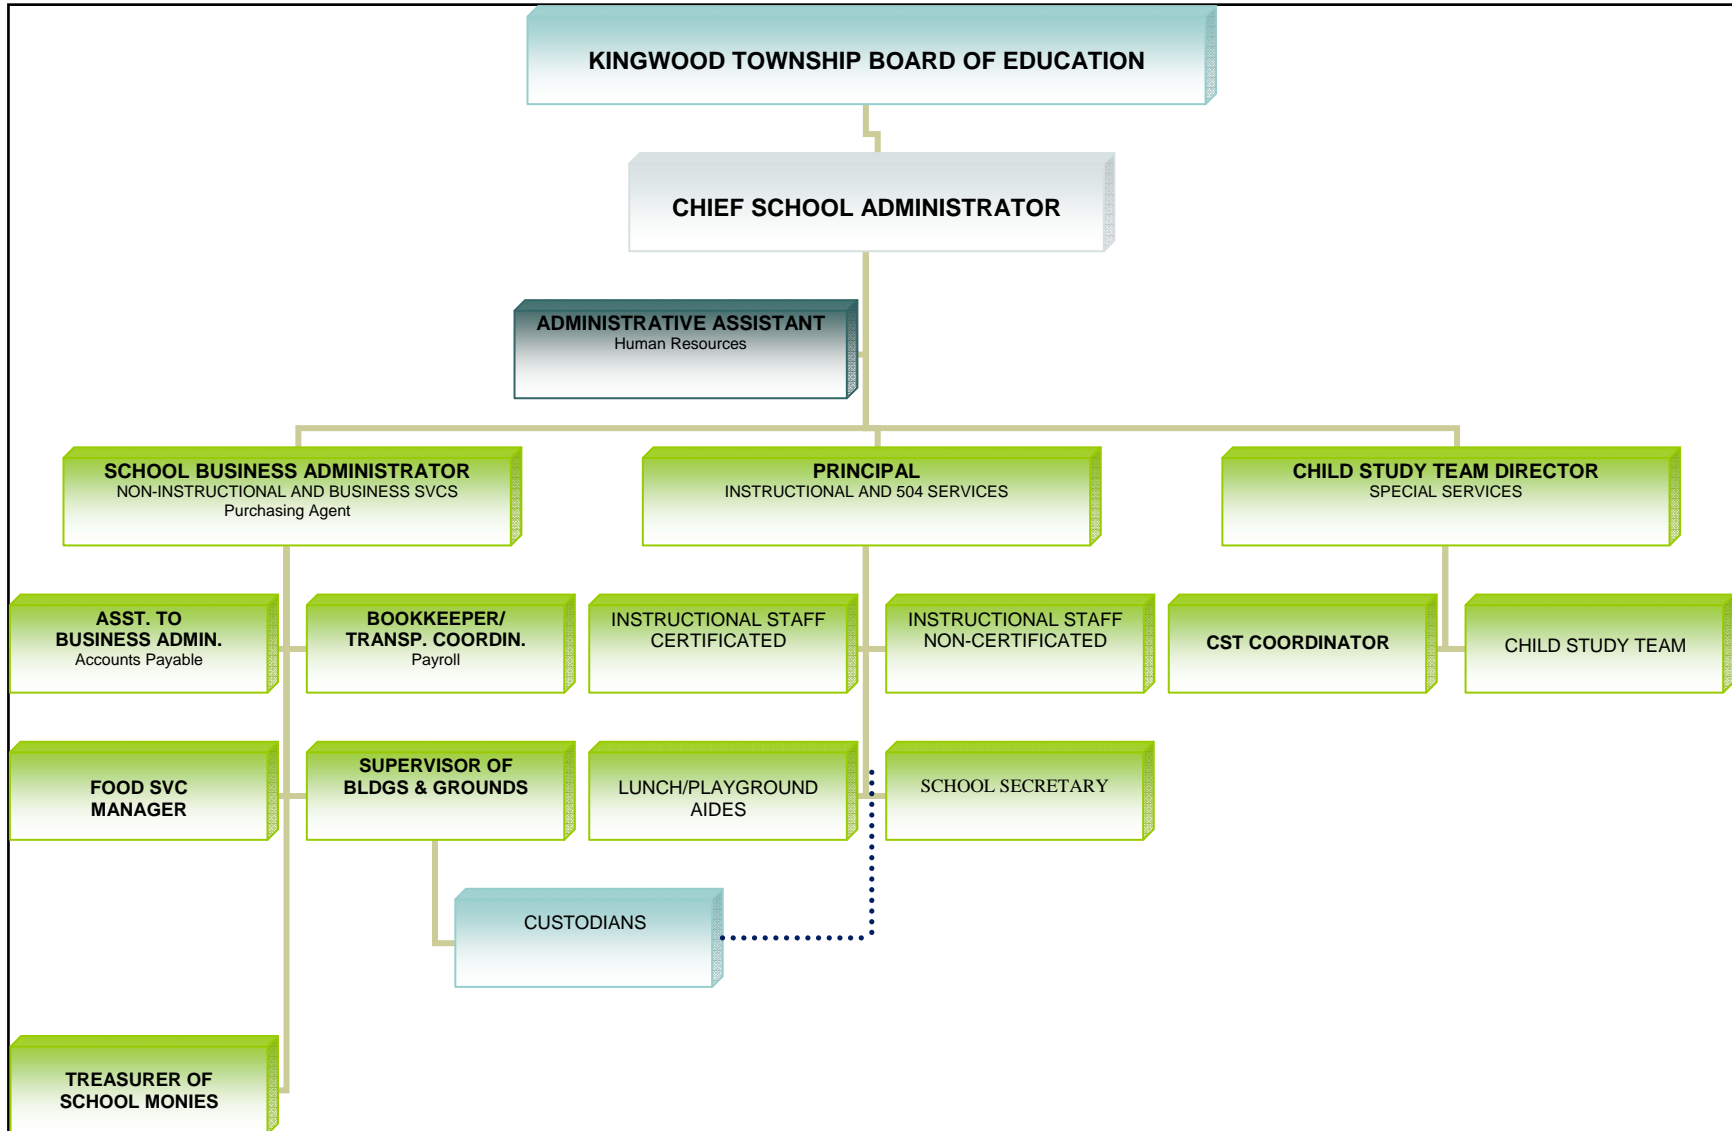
KINGWOOD TOWNSHIP BOARD OF EDUCATION

CHIEF SCHOOL ADMINISTRATOR

ADMINISTRATIVE ASSISTANT
Human Resources

SCHOOL BUSINESS ADMINISTRATOR
NON-INSTRUCTIONAL AND BUSINESS SVCS
Purchasing Agent

PRINCIPAL
INSTRUCTIONAL AND 504 SERVICES

CHILD STUDY TEAM DIRECTOR
SPECIAL SERVICES

ASST. TO BUSINESS ADMIN.
Accounts Payable

BOOKKEEPER/ TRANSP. COORDIN.
Payroll

INSTRUCTIONAL STAFF CERTIFICATED

INSTRUCTIONAL STAFF NON-CERTIFICATED

CST COORDINATOR

CHILD STUDY TEAM

FOOD SVC MANAGER

SUPERVISOR OF BLDGS & GROUNDS

LUNCH/PLAYGROUND AIDES

SCHOOL SECRETARY

CUSTODIANS

TREASURER OF SCHOOL MONIES